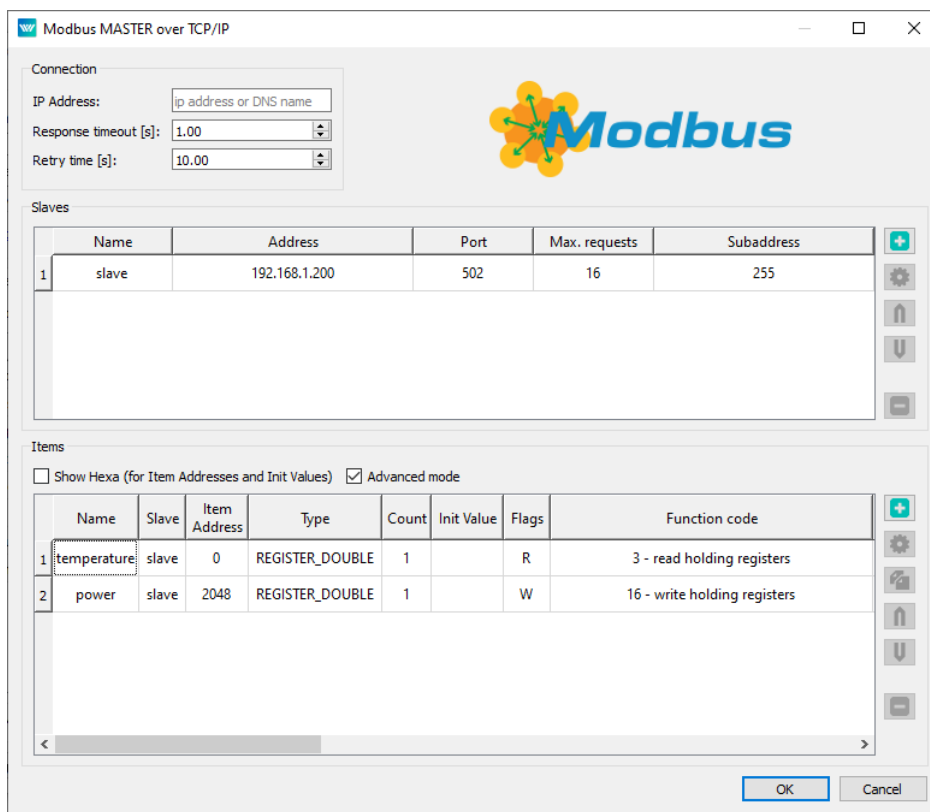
Modbus MASTER over TCP/IP

Connection

IP Address: ip address or DNS name

Response timeout [s]: 1.00

Retry time [s]: 10.00

Modbus

Slaves

| | Name | Address | Port | Max. requests | Subaddress |
|---|---|---|---|---|---|
| 1 | slave | 192.168.1.200 | 502 | 16 | 255 |

Items

Show Hexa (for Item Addresses and Init Values) Advanced mode

| | Name | Slave | Item Address | Type | Count | Init Value | Flags | Function code |
|---|---|---|---|---|---|---|---|---|
| 1 | temperature | slave | 0 | REGISTER_DOUBLE | 1 | | R | 3 - read holding registers |
| 2 | power | slave | 2048 | REGISTER_DOUBLE | 1 | | W | 16 - write holding registers |

OK Cancel